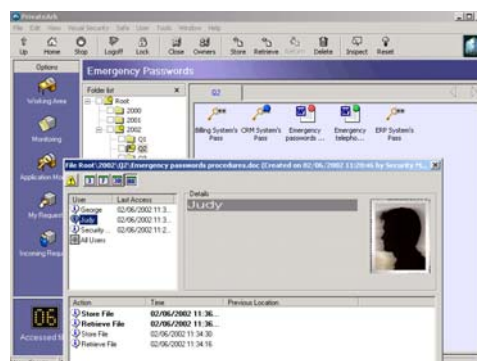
PrivateArk

File Edit View Vault Security Safe User Tools Window Help

Up Home Stop Logoff Lock Close Owners Store Retrieve Return Delete Inspect Reset

Options

Working Area

Monitoring

Application Ma

My Request

Incoming Requ

Emergency Passwords

Folder list

Root

2000

2001

2002

Q1

Q2

Q2

Billing System's Pass

CRM System's Pass

Emergency passwords ...

Emergency telepho...

ERP System's Pass

File Root\2002\Q2\Emergency passwords procedures.doc [Created on 02/06/2002 11:29:46 by Security M...

| User | Last Access |
|---|---|
| George | 02/06/2002 11:3... |
| Judy | 02/06/2002 11:3... |
| Security ... | 02/06/2002 11:2... |
| All Users | |

Details

Judy

| Action | Time | Previous Location |
|---|---|---|
| Store File | 02/06/2002 11:36... | |
| Retrieve File | 02/06/2002 11:36... | |
| Store File | 02/06/2002 11:34:30 | |
| Retrieve File | 02/06/2002 11:34:16 | |

06

Accessed t